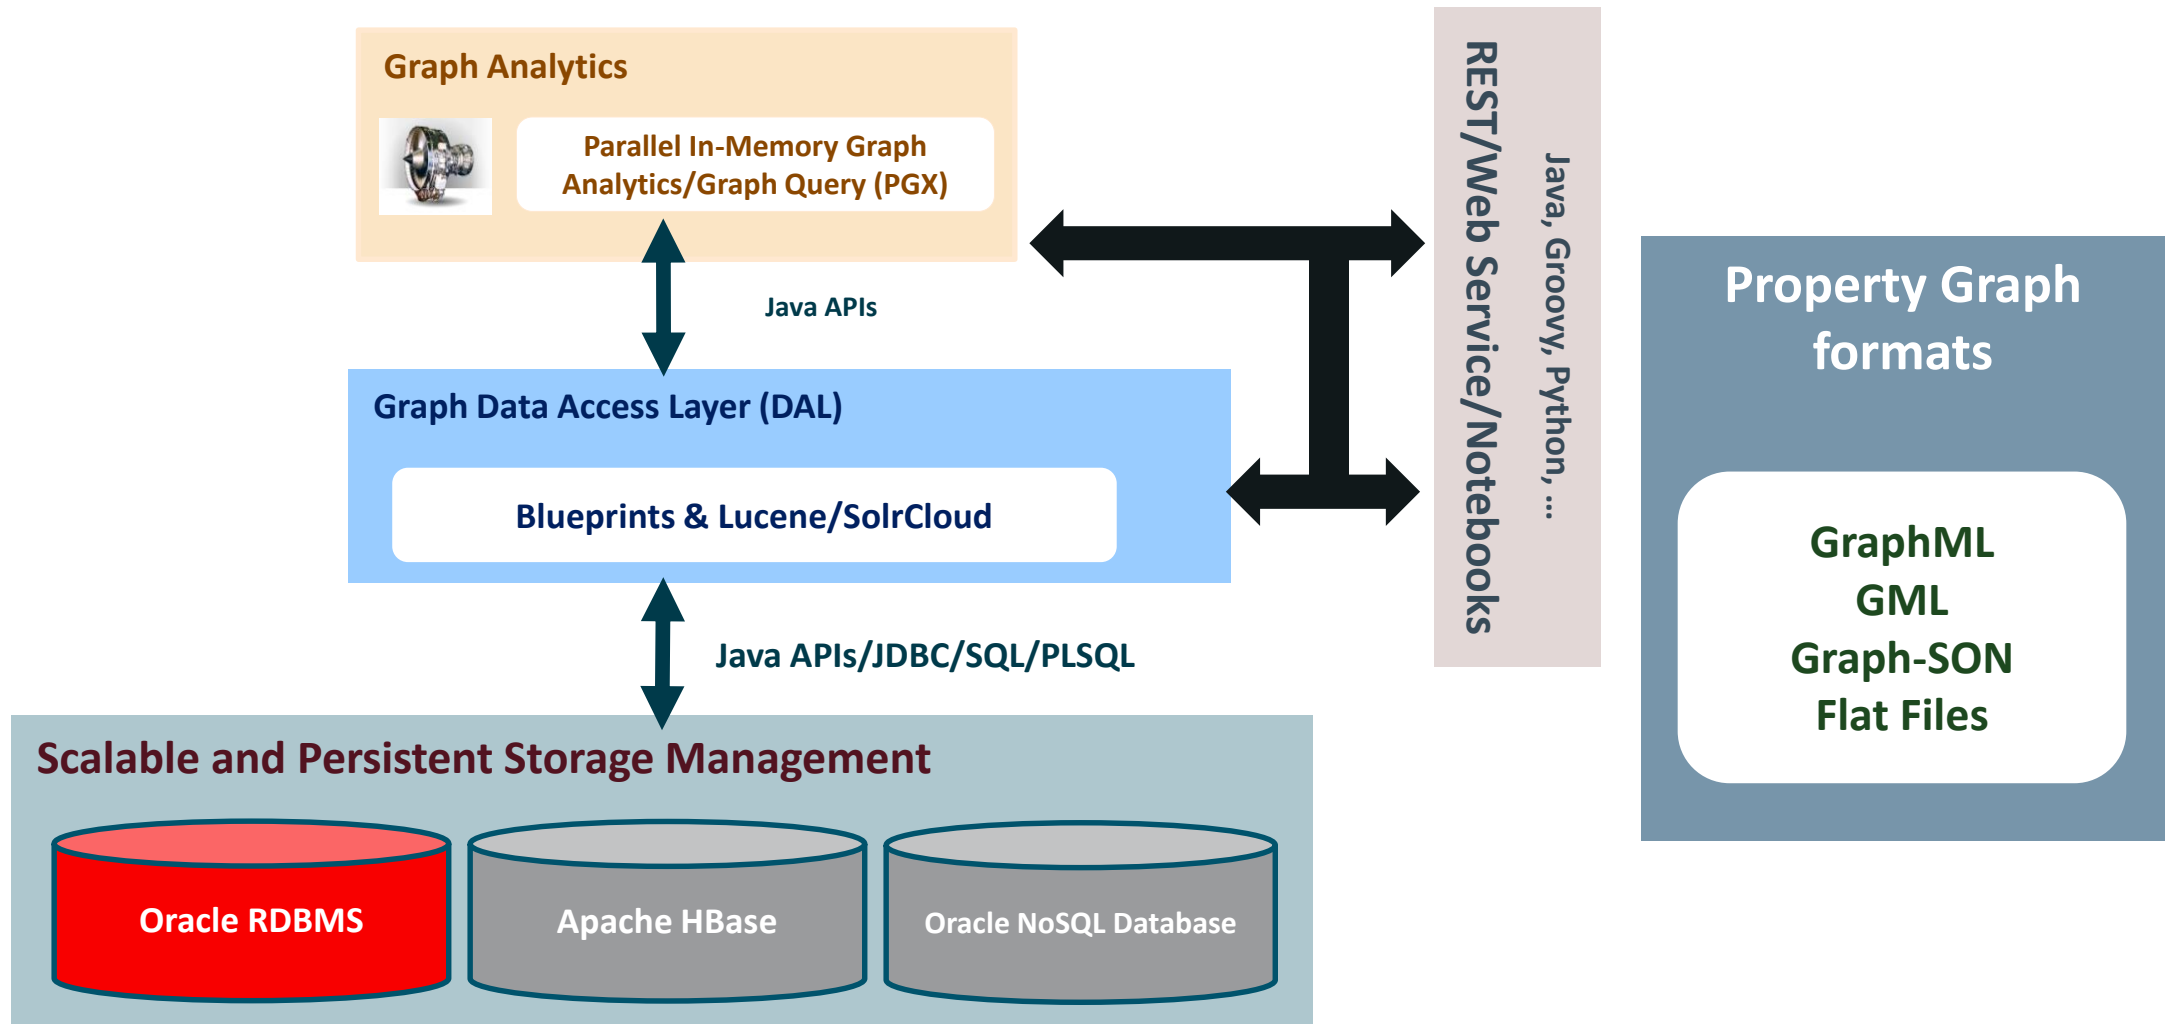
Graph Analytics

Parallel In-Memory Graph Analytics/Graph Query (PGX)

Java APIs

Graph Data Access Layer (DAL)

Blueprints & Lucene/SolrCloud

Java APIs/JDBC/SQL/PLSQL

REST/Web Service/Notebooks

Java, Groovy, Python, ...

Property Graph formats

GraphML
GML
Graph-SON
Flat Files

Scalable and Persistent Storage Management

Oracle RDBMS

Apache HBase

Oracle NoSQL Database